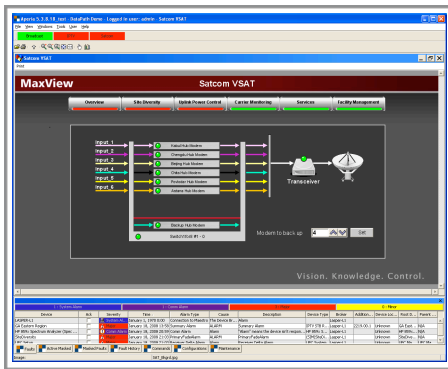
Xperio 5.3.0.18_test - DataPath Demo - Logged in user: admin - Satcom VSAT

File View Windows Tools User Help

Satcom VSAT

MaxView

Satcom VSAT

Overview

Site Diversity

Uplink Power Control

Carrier Monitoring

Services

Facility Management

Input_1

Input_2

Input_3

Input_4

Input_5

Input_6

Dubai Hub Modem

Chengdu Hub Modem

Beijing Hub Modem

Chile Hub Modem

Rochester Hub Modem

Abilene Hub Modem

Transceiver

Backup Hub Modem

Bandwidth of #1 - 0

Modem to back up

4

Set

Vision. Knowledge. Control.

| Device | Ack | Severity | Time | Alarm Type | Cause | Description | Device Type | Broker | Addition... | Service | Root D... | Parent |
|---|---|---|---|---|---|---|---|---|---|---|---|---|
| LASER-1 | | | January 1, 1970 0:00 | Connection to Mana... | The Device Br... | Alarm | | Laser-1 | | Unknown | | |
| GA System Region | | | January 16, 2008 2:... | Summary Alarm | ALARM | Summary Alarm | IPTV STB R... | | | Unknown | GA Syst... | N/A |
| HP 8591 Spectrum Analyzer (Spec... | | Critical Alarm | January 16, 2008 2:... | Sonar Alarm | Alarm | "Alarm" means the device is in respon... | HP 8591 S... | Laser-1 | | Unknown | HP 8591... | N/A |
| SiteDiversity | | | January 16, 2008 2:... | PrimaryFadeAlarm | ALARM | PrimaryFadeAlarm | COMDSiteD... | | | Unknown | SiteDiv... | N/A |

Image: SAT_Dftga0.jpg